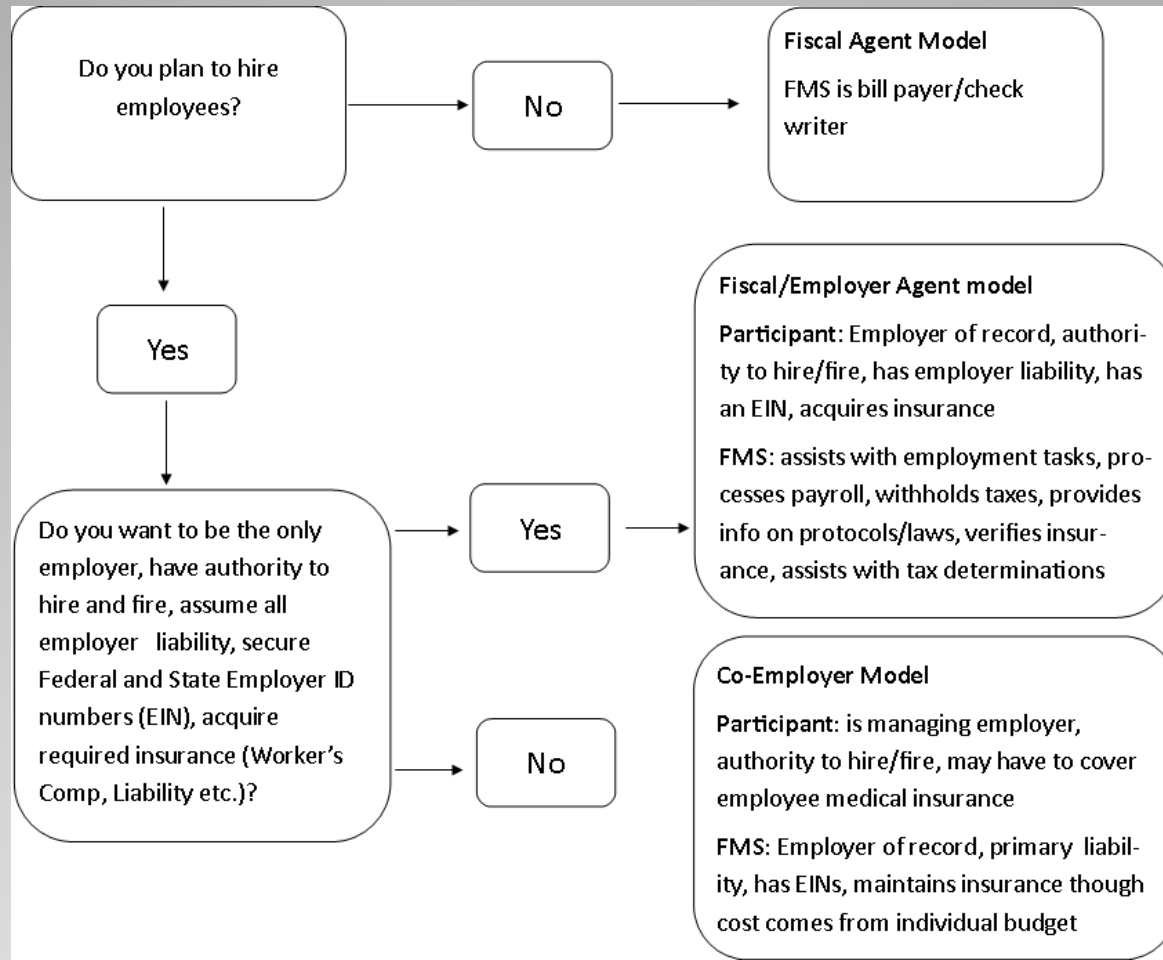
Do you plan to hire employees?

No

Fiscal Agent Model

FMS is bill payer/check writer

Yes

Fiscal/Employer Agent model

Participant: Employer of record, authority to hire/fire, has employer liability, has an EIN, acquires insurance

FMS: assists with employment tasks, processes payroll, withholds taxes, provides info on protocols/laws, verifies insurance, assists with tax determinations

Do you want to be the only employer, have authority to hire and fire, assume all employer liability, secure Federal and State Employer ID numbers (EIN), acquire required insurance (Worker's Comp, Liability etc.)?

Yes

No

Co-Employer Model

Participant: is managing employer, authority to hire/fire, may have to cover employee medical insurance

FMS: Employer of record, primary liability, has EINs, maintains insurance though cost comes from individual budget